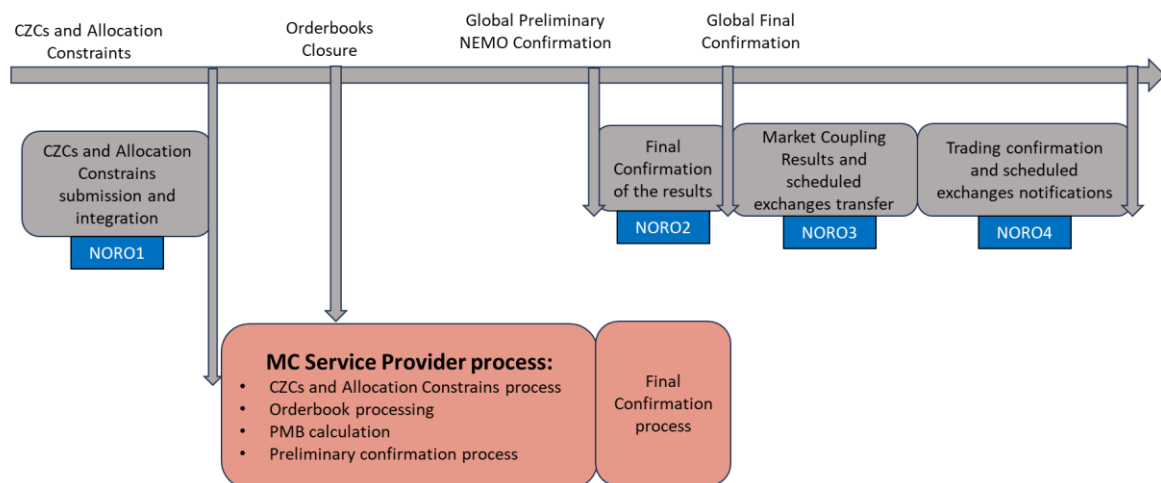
CZCs and Allocation Constraints

Orderbooks Closure

Global Preliminary NEMO Confirmation

Global Final Confirmation

CZCs and Allocation Constrains submission and integration

NORO1

Final Confirmation of the results

NORO2

Market Coupling Results and scheduled exchanges transfer

NORO3

Trading confirmation and scheduled exchanges notifications

NORO4

MC Service Provider process:

- CZCs and Allocation Constrains process
- Orderbook processing
- PMB calculation
- Preliminary confirmation process

Final Confirmation process